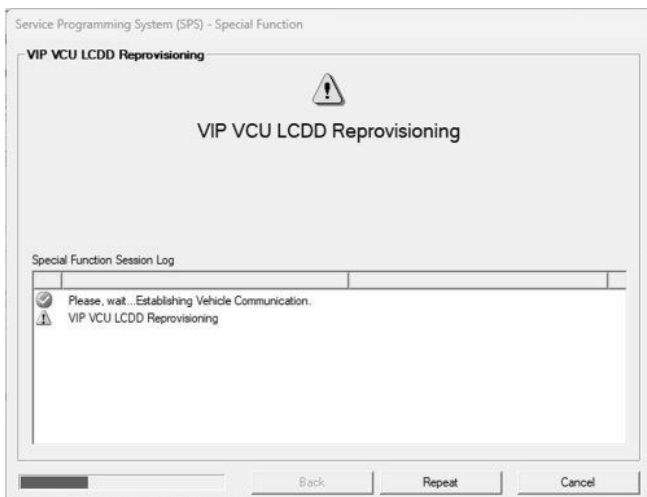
Service Programming System (SPS) - Special Function

VIP VCU LCDD Reprovisioning

VIP VCU LCDD Reprovisioning

Special Function Session Log

Please, wait...Establishing Vehicle Communication.
VIP VCU LCDD Reprovisioning

Back
Repeat
Cancel